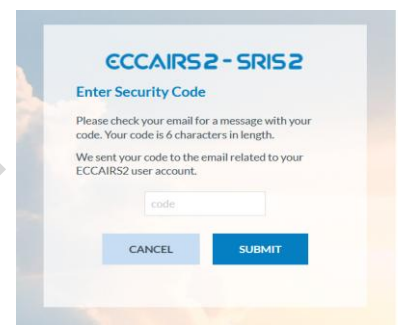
ECCAIRS2 - SRIS2

Enter Security Code

Please check your email for a message with your code. Your code is 6 characters in length.

We sent your code to the email related to your ECCAIRS2 user account.

code

CANCEL

SUBMIT